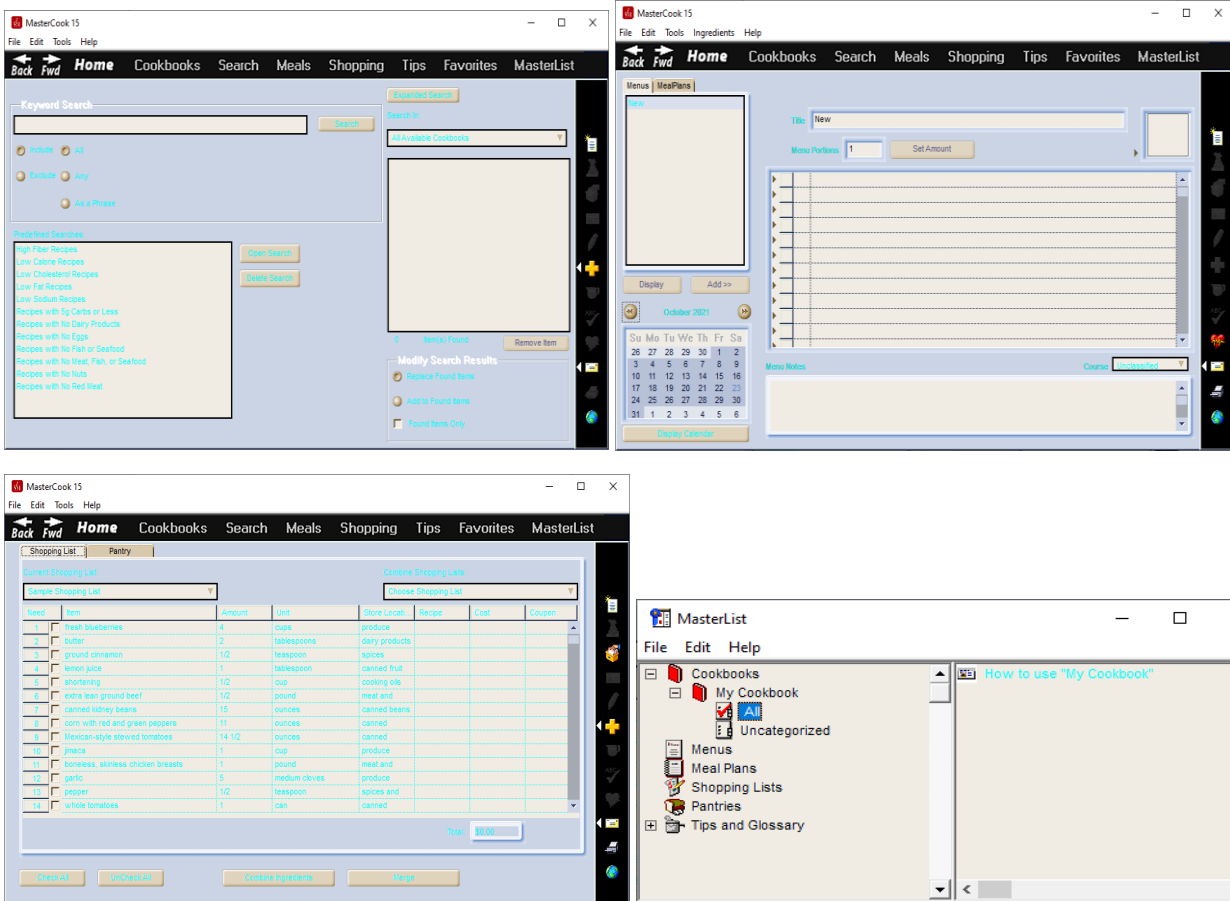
MasterCook 15
File Edit Tools Help
Back Fwd Home Cookbooks Search Meals Shopping Tips Favorites MasterList

Keyword Search
Search
Include All
Exclude Any
As a Phrase

Expanded Search
Search In
All Available Cookbooks

Predefined Searches
High Fiber Recipes
Low Calorie Recipes
Low Cholesterol Recipes
Low Fat Recipes
Low Sodium Recipes
Recipes with 5g Carbs or Less
Recipes with No Dairy Products
Recipes with No Eggs
Recipes with No Fish or Seafood
Recipes with No Meat, Fish, or Seafood
Recipes with No Nuts
Recipes with No Red Meat

Open Search
Delete Search

0 Item(s) Found
Remove Item

Modify Search Results
Replace Found Items
Add to Found Items
Found Items Only

MasterCook 15
File Edit Tools Ingredients Help
Back Fwd Home Cookbooks Search Meals Shopping Tips Favorites MasterList

Menus MealPlans
New
Title New
Menu Portions 1 Set Amount
Display Add >>
October 2021

| Su | Mo | Tu | We | Th | Fr | Sa |
|---|---|---|---|---|---|---|
| 26 | 27 | 28 | 29 | 30 | 1 | 2 |
| 3 | 4 | 5 | 6 | 7 | 8 | 9 |
| 10 | 11 | 12 | 13 | 14 | 15 | 16 |
| 17 | 18 | 19 | 20 | 21 | 22 | 23 |
| 24 | 25 | 26 | 27 | 28 | 29 | 30 |
| 31 | 1 | 2 | 3 | 4 | 5 | 6 |

Display Calendar
Menu Notes
Course Unclassified

MasterCook 15
File Edit Tools Help
Back Fwd Home Cookbooks Search Meals Shopping Tips Favorites MasterList

Shopping List Pantry
Current Shopping List
Sample Shopping List
Combine Shopping Lists
Choose Shopping List

| Need | Item | Amount | Unit | Store Locati | Recipe | Cost | Coupon |
|---|---|---|---|---|---|---|---|
| 1 | fresh blueberries | 4 | cups | produce | | | |
| 2 | butter | 2 | tablespoons | dairy products | | | |
| 3 | ground cinnamon | 1/2 | teaspoon | spices | | | |
| 4 | lemon juice | 1 | tablespoon | canned fruit | | | |
| 5 | shortening | 1/2 | cup | cooking oils | | | |
| 6 | extra lean ground beef | 1/2 | pound | meat and | | | |
| 7 | canned kidney beans | 15 | ounces | canned beans | | | |
| 8 | corn with red and green peppers | 11 | ounces | canned | | | |
| 9 | Mexican-style stewed tomatoes | 14 1/2 | ounces | canned | | | |
| 10 | jimaca | 1 | cup | produce | | | |
| 11 | boneless, skinless chicken breasts | 1 | pound | meat and | | | |
| 12 | garlic | 5 | medium cloves | produce | | | |
| 13 | pepper | 1/2 | teaspoon | spices and | | | |
| 14 | whole tomatoes | 1 | can | canned | | | |

Total $0.00
Check All UnCheck All Combine Ingredients Merge

MasterList
File Edit Help
Cookbooks
My Cookbook
All
Uncategorized
Menus
Meal Plans
Shopping Lists
Pantries
Tips and Glossary
How to use "My Cookbook"